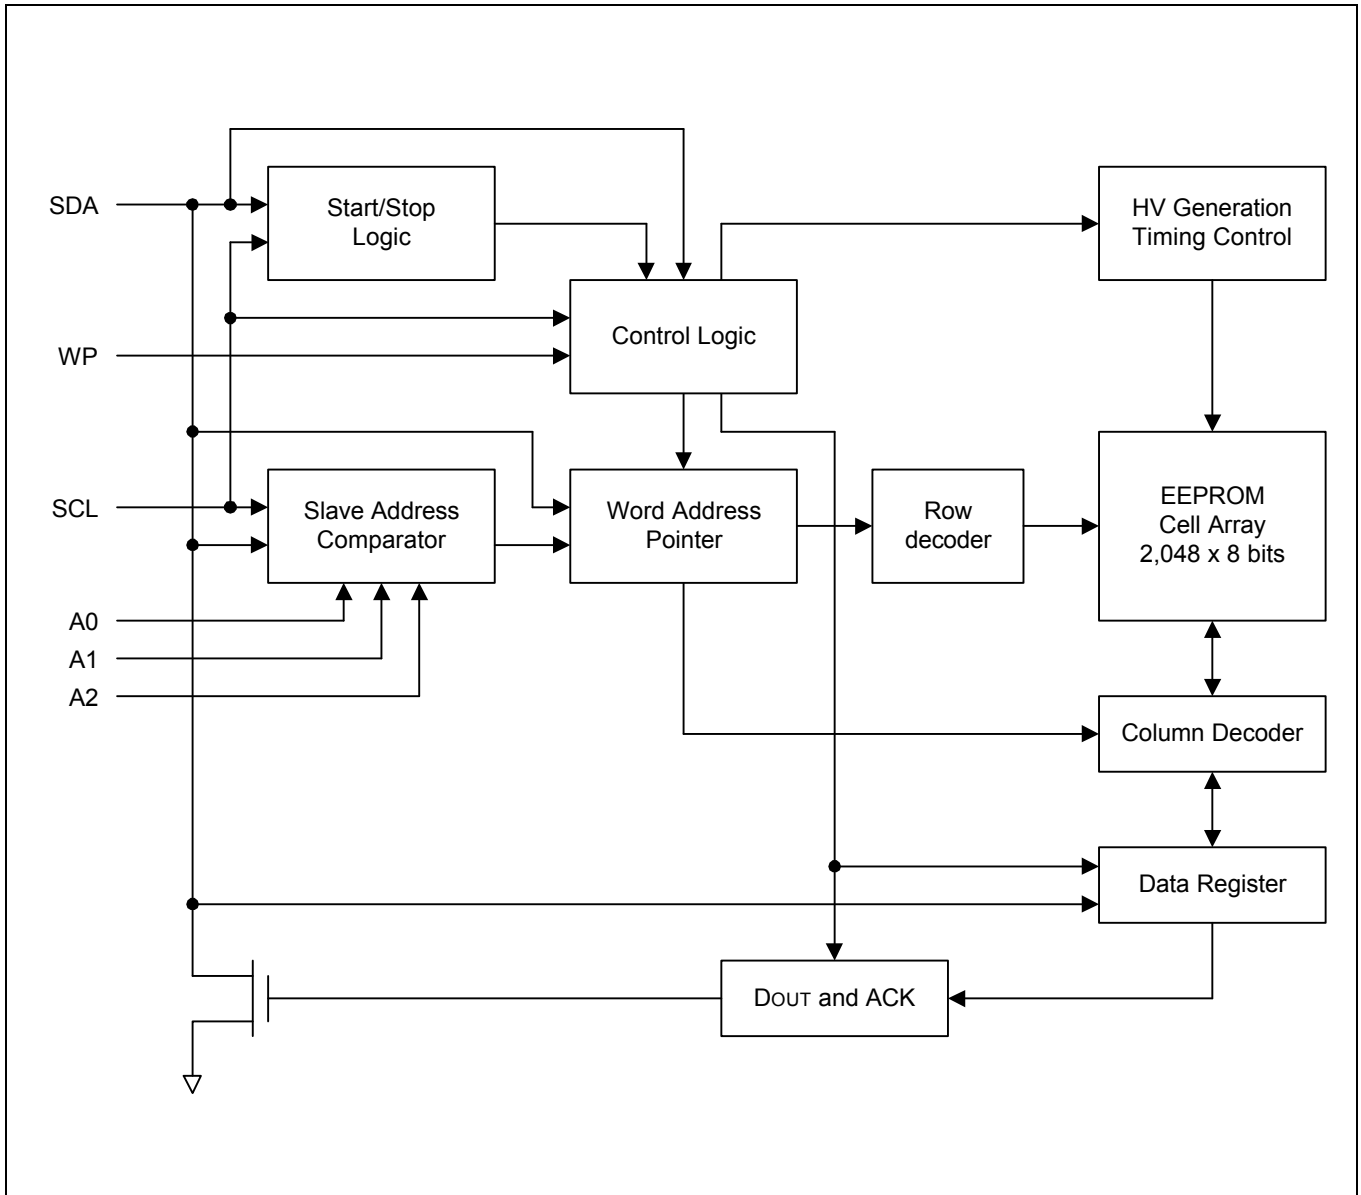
SDA

Start/Stop Logic

HV Generation Timing Control

Control Logic

WP

SCL

Slave Address Comparator

Word Address Pointer

Row decoder

EEPROM Cell Array 2,048 x 8 bits

A0

A1

A2

Column Decoder

Data Register

DOUT and ACK